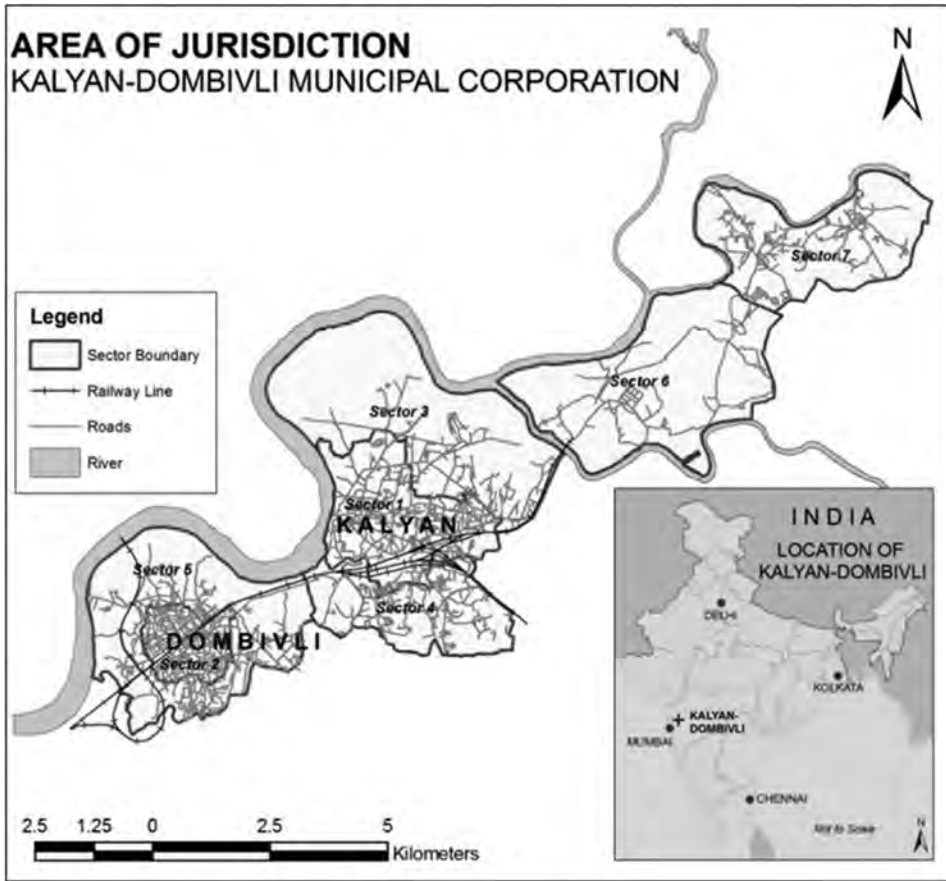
AREA OF JURISDICTION
KALYAN-DOMBIVLI MUNICIPAL CORPORATION

N

Legend
Sector Boundary
Railway Line
Roads
River

Sector 7
Sector 6
Sector 3
Sector 1
KALYAN
Sector 5
Sector 4
DOMBIVLI
Sector 2

INDIA
LOCATION OF KALYAN-DOMBIVLI
DELHI
KOLKATA
KALYAN-DOMBIVLI
MUMBAI
CHENNAI
Not to Scale
N

2.5 1.25 0 2.5 5
Kilometers